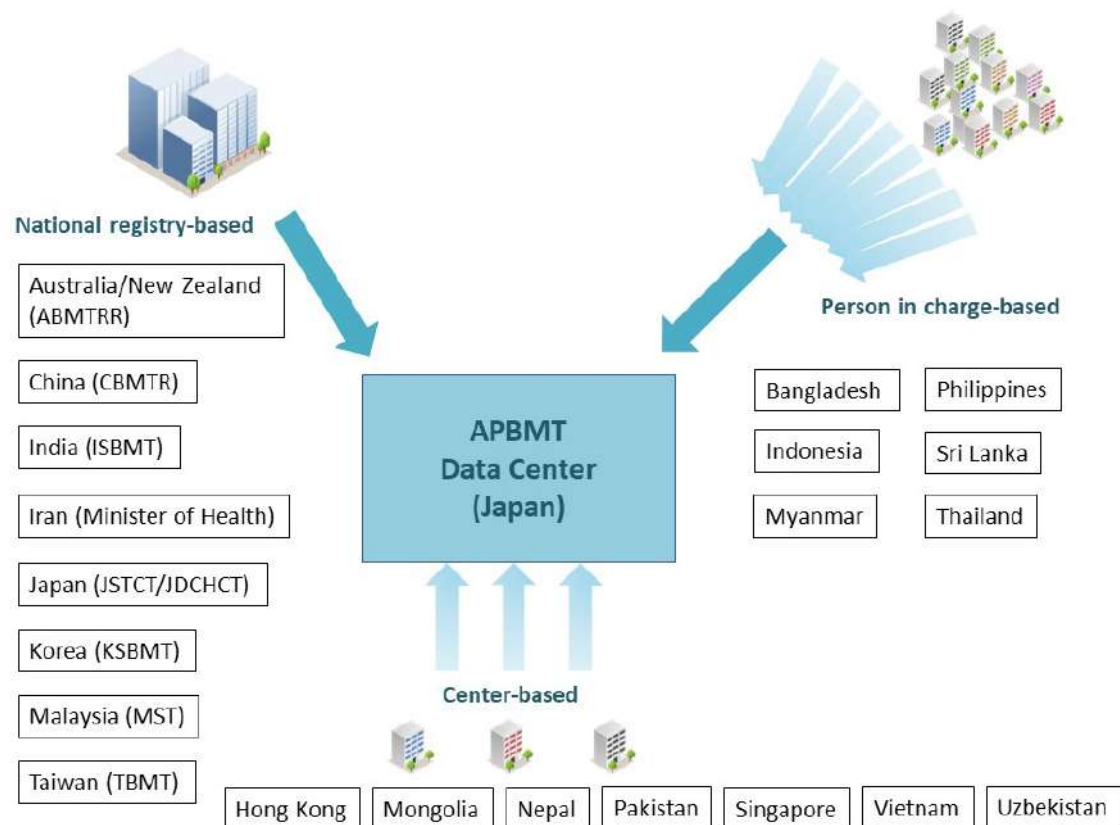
National registry-based

Australia/New Zealand (ABMTRR)

China (CBMTR)

India (ISBMT)

Iran (Minister of Health)

Japan (JSTCT/JDCHCT)

Korea (KSBMT)

Malaysia (MST)

Taiwan (TBMT)

APBMT Data Center (Japan)

Person in charge-based

Bangladesh

Philippines

Indonesia

Sri Lanka

Myanmar

Thailand

Center-based

Hong Kong

Mongolia

Nepal

Pakistan

Singapore

Vietnam

Uzbekistan